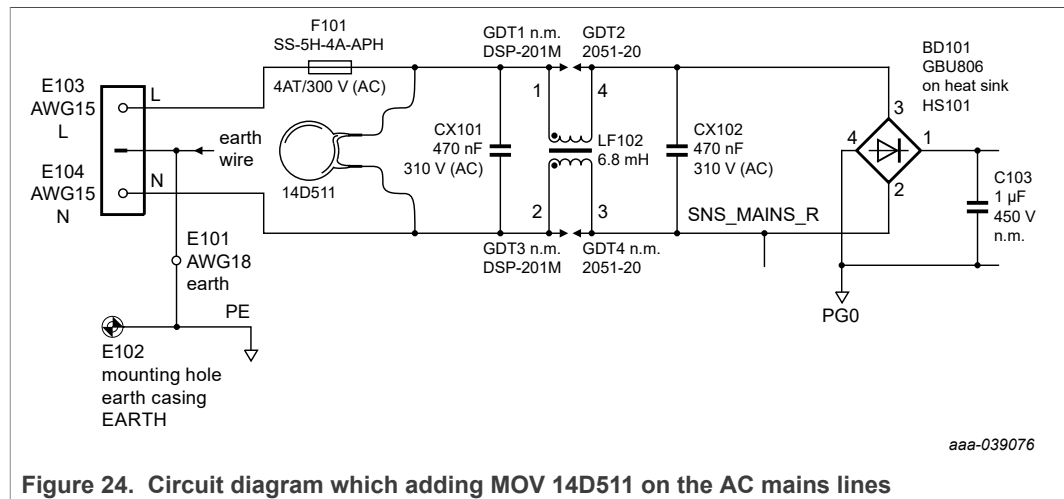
F101
SS-5H-4A-APH
4AT/300 V (AC)

GDT1 n.m.
DSP-201M

GDT2
2051-20

BD101
GBU806
on heat sink
HS101

E103
AWG15
L

L

earth
wire

E104
AWG15
N

N

14D511

CX101
470 nF
310 V (AC)

1
4
2
3

LF102
6.8 mH

CX102
470 nF
310 V (AC)

3
4
1
2

C103
1 µF
450 V
n.m.

SNS_MAINS_R

E101
AWG18
earth

GDT3 n.m.
DSP-201M

GDT4 n.m.
2051-20

PE

PG0

E102
mounting hole
earth casing
EARTH

aaa-039076

Figure 24. Circuit diagram which adding MOV 14D511 on the AC mains lines